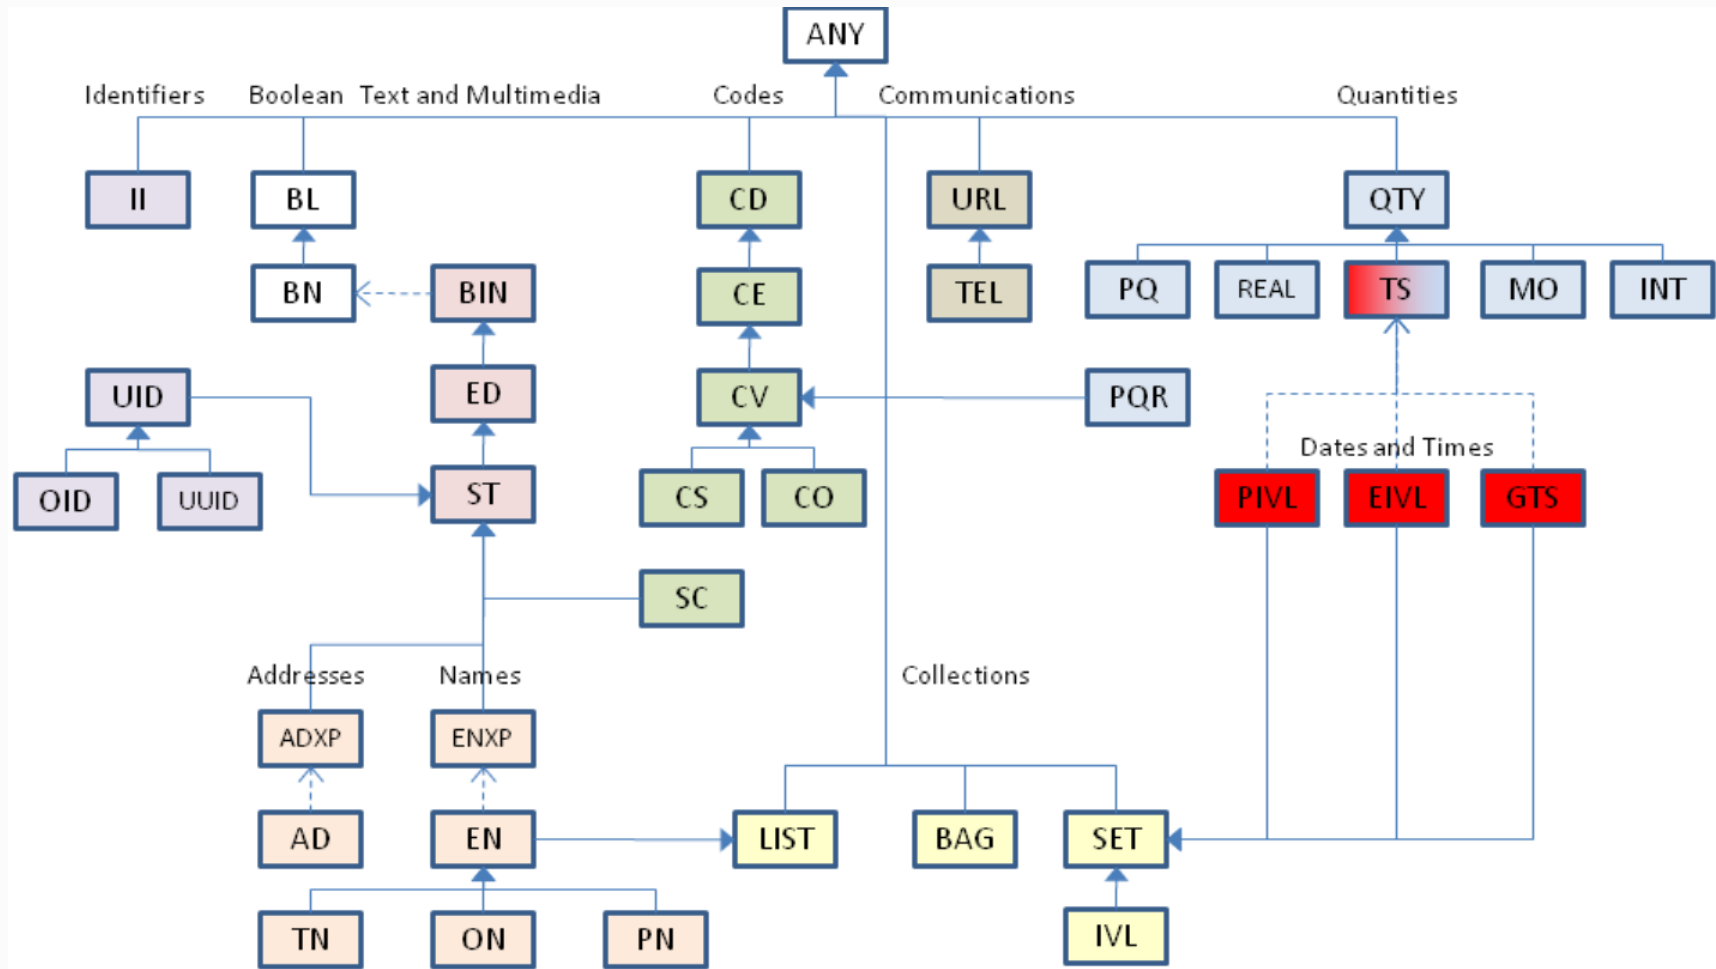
ANY

Identifiers Boolean Text and Multimedia Codes Communications Quantities

II

BL

BN

BIN

ED

ST

UID

OID

UUID

CD

CE

CV

CS

CO

SC

URL

TEL

QTY

PQ

REAL

TS

MO

INT

PQR

Dates and Times

PIVL

EIVL

GTS

Addresses Names

ADXP

ENXP

AD

EN

TN

ON

PN

Collections

LIST

BAG

SET

IVL